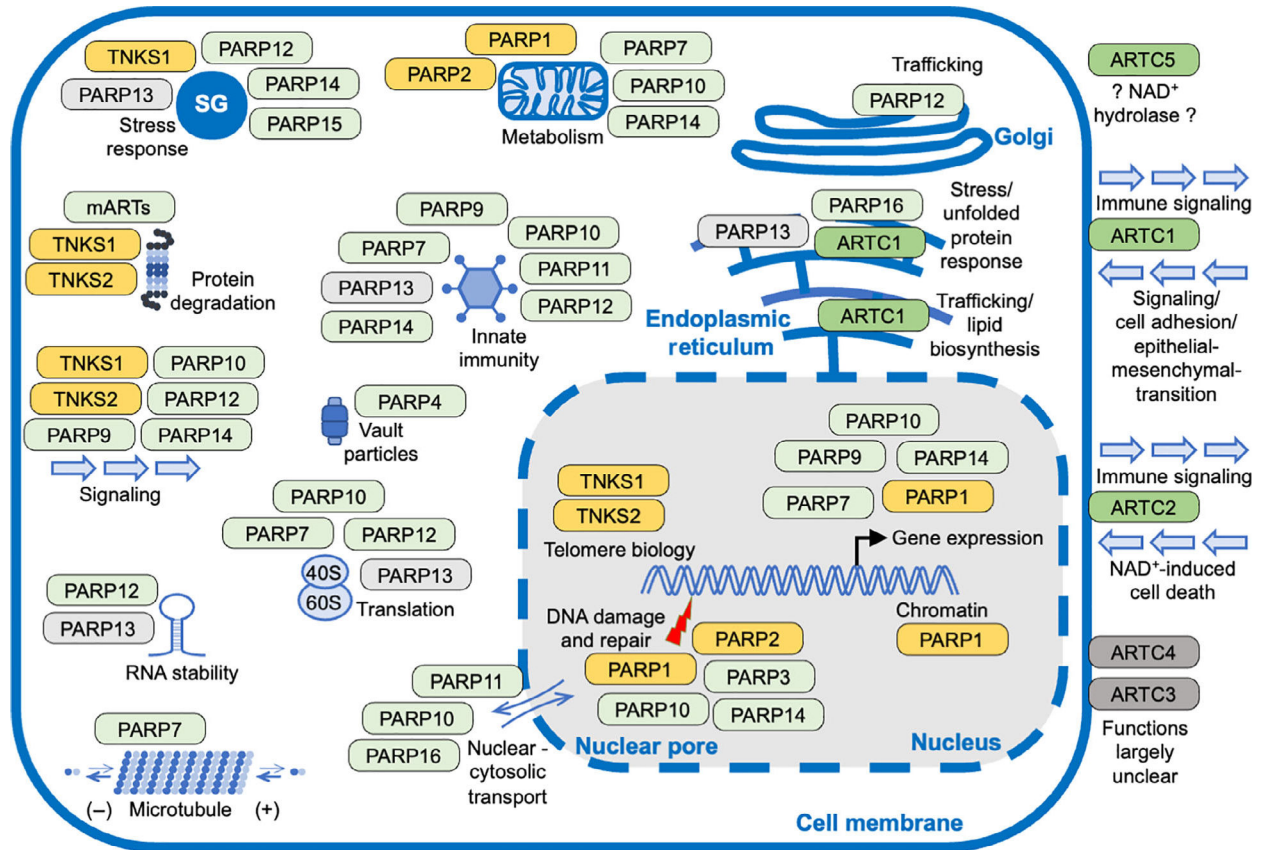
TNKS1 PARP12
PARP13 SG PARP14
Stress response PARP15

PARP1 PARP7
PARP2 PARP10
Metabolism PARP14

Trafficking
PARP12
Golgi

ARTC5
? NAD$^+$ hydrolase ?

mARTs
TNKS1
TNKS2
Protein degradation

PARP9
PARP7 PARP10
PARP11
PARP13
PARP12
PARP14
Innate immunity

PARP16
PARP13 ARTC1
Stress/ unfolded protein response

ARTC1
Trafficking/ lipid biosynthesis

Endoplasmic reticulum

Immune signaling
ARTC1
Signaling/ cell adhesion/ epithelial-mesenchymal-transition

TNKS1 PARP10
TNKS2 PARP12
PARP9 PARP14
Signaling

PARP4
Vault particles

PARP10
PARP9 PARP14
PARP7 PARP1

Immune signaling
ARTC2
NAD$^+$-induced cell death

TNKS1
TNKS2
Telomere biology

Gene expression

PARP10
PARP7 PARP12
40S PARP13
60S Translation

PARP12
PARP13
RNA stability

Chromatin
PARP1

DNA damage and repair
PARP2
PARP1 PARP3
PARP10 PARP14

ARTC4
ARTC3
Functions largely unclear

PARP11
PARP10
PARP16
Nuclear - cytosolic transport

Nuclear pore
Nucleus

PARP7
(–) Microtubule (+)

Cell membrane